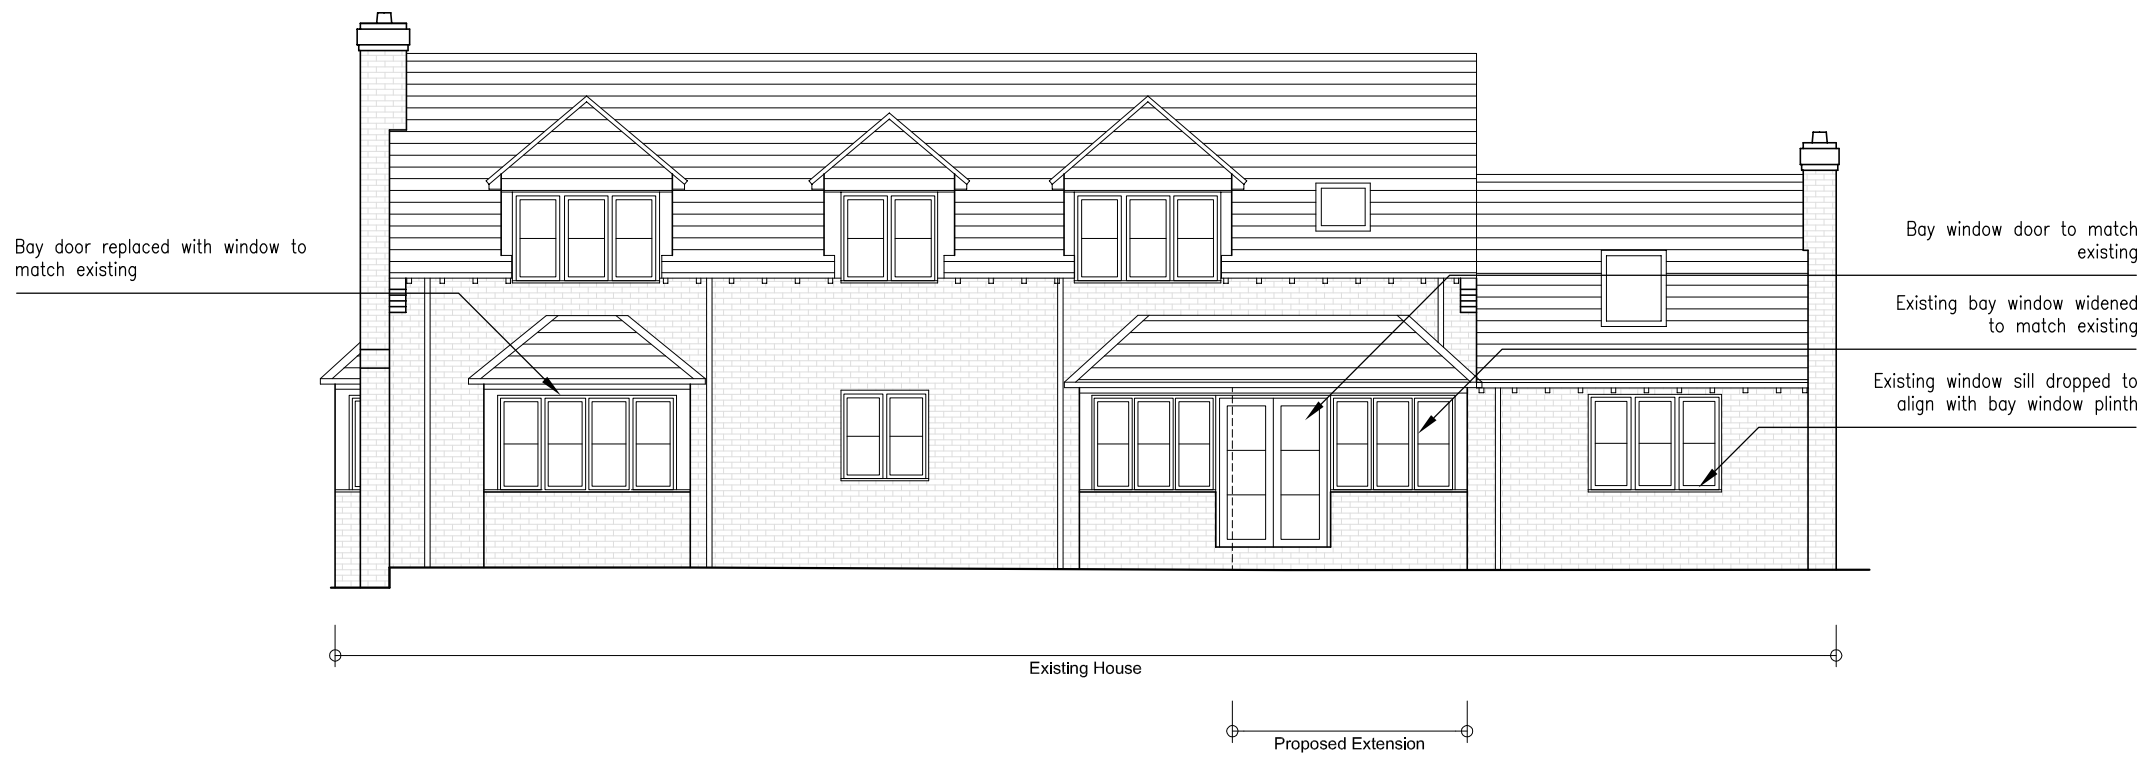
Bay door replaced with window to match existing

Bay window door to match existing

Existing bay window widened to match existing

Existing window sill dropped to align with bay window plinth

Existing House

Proposed Extension